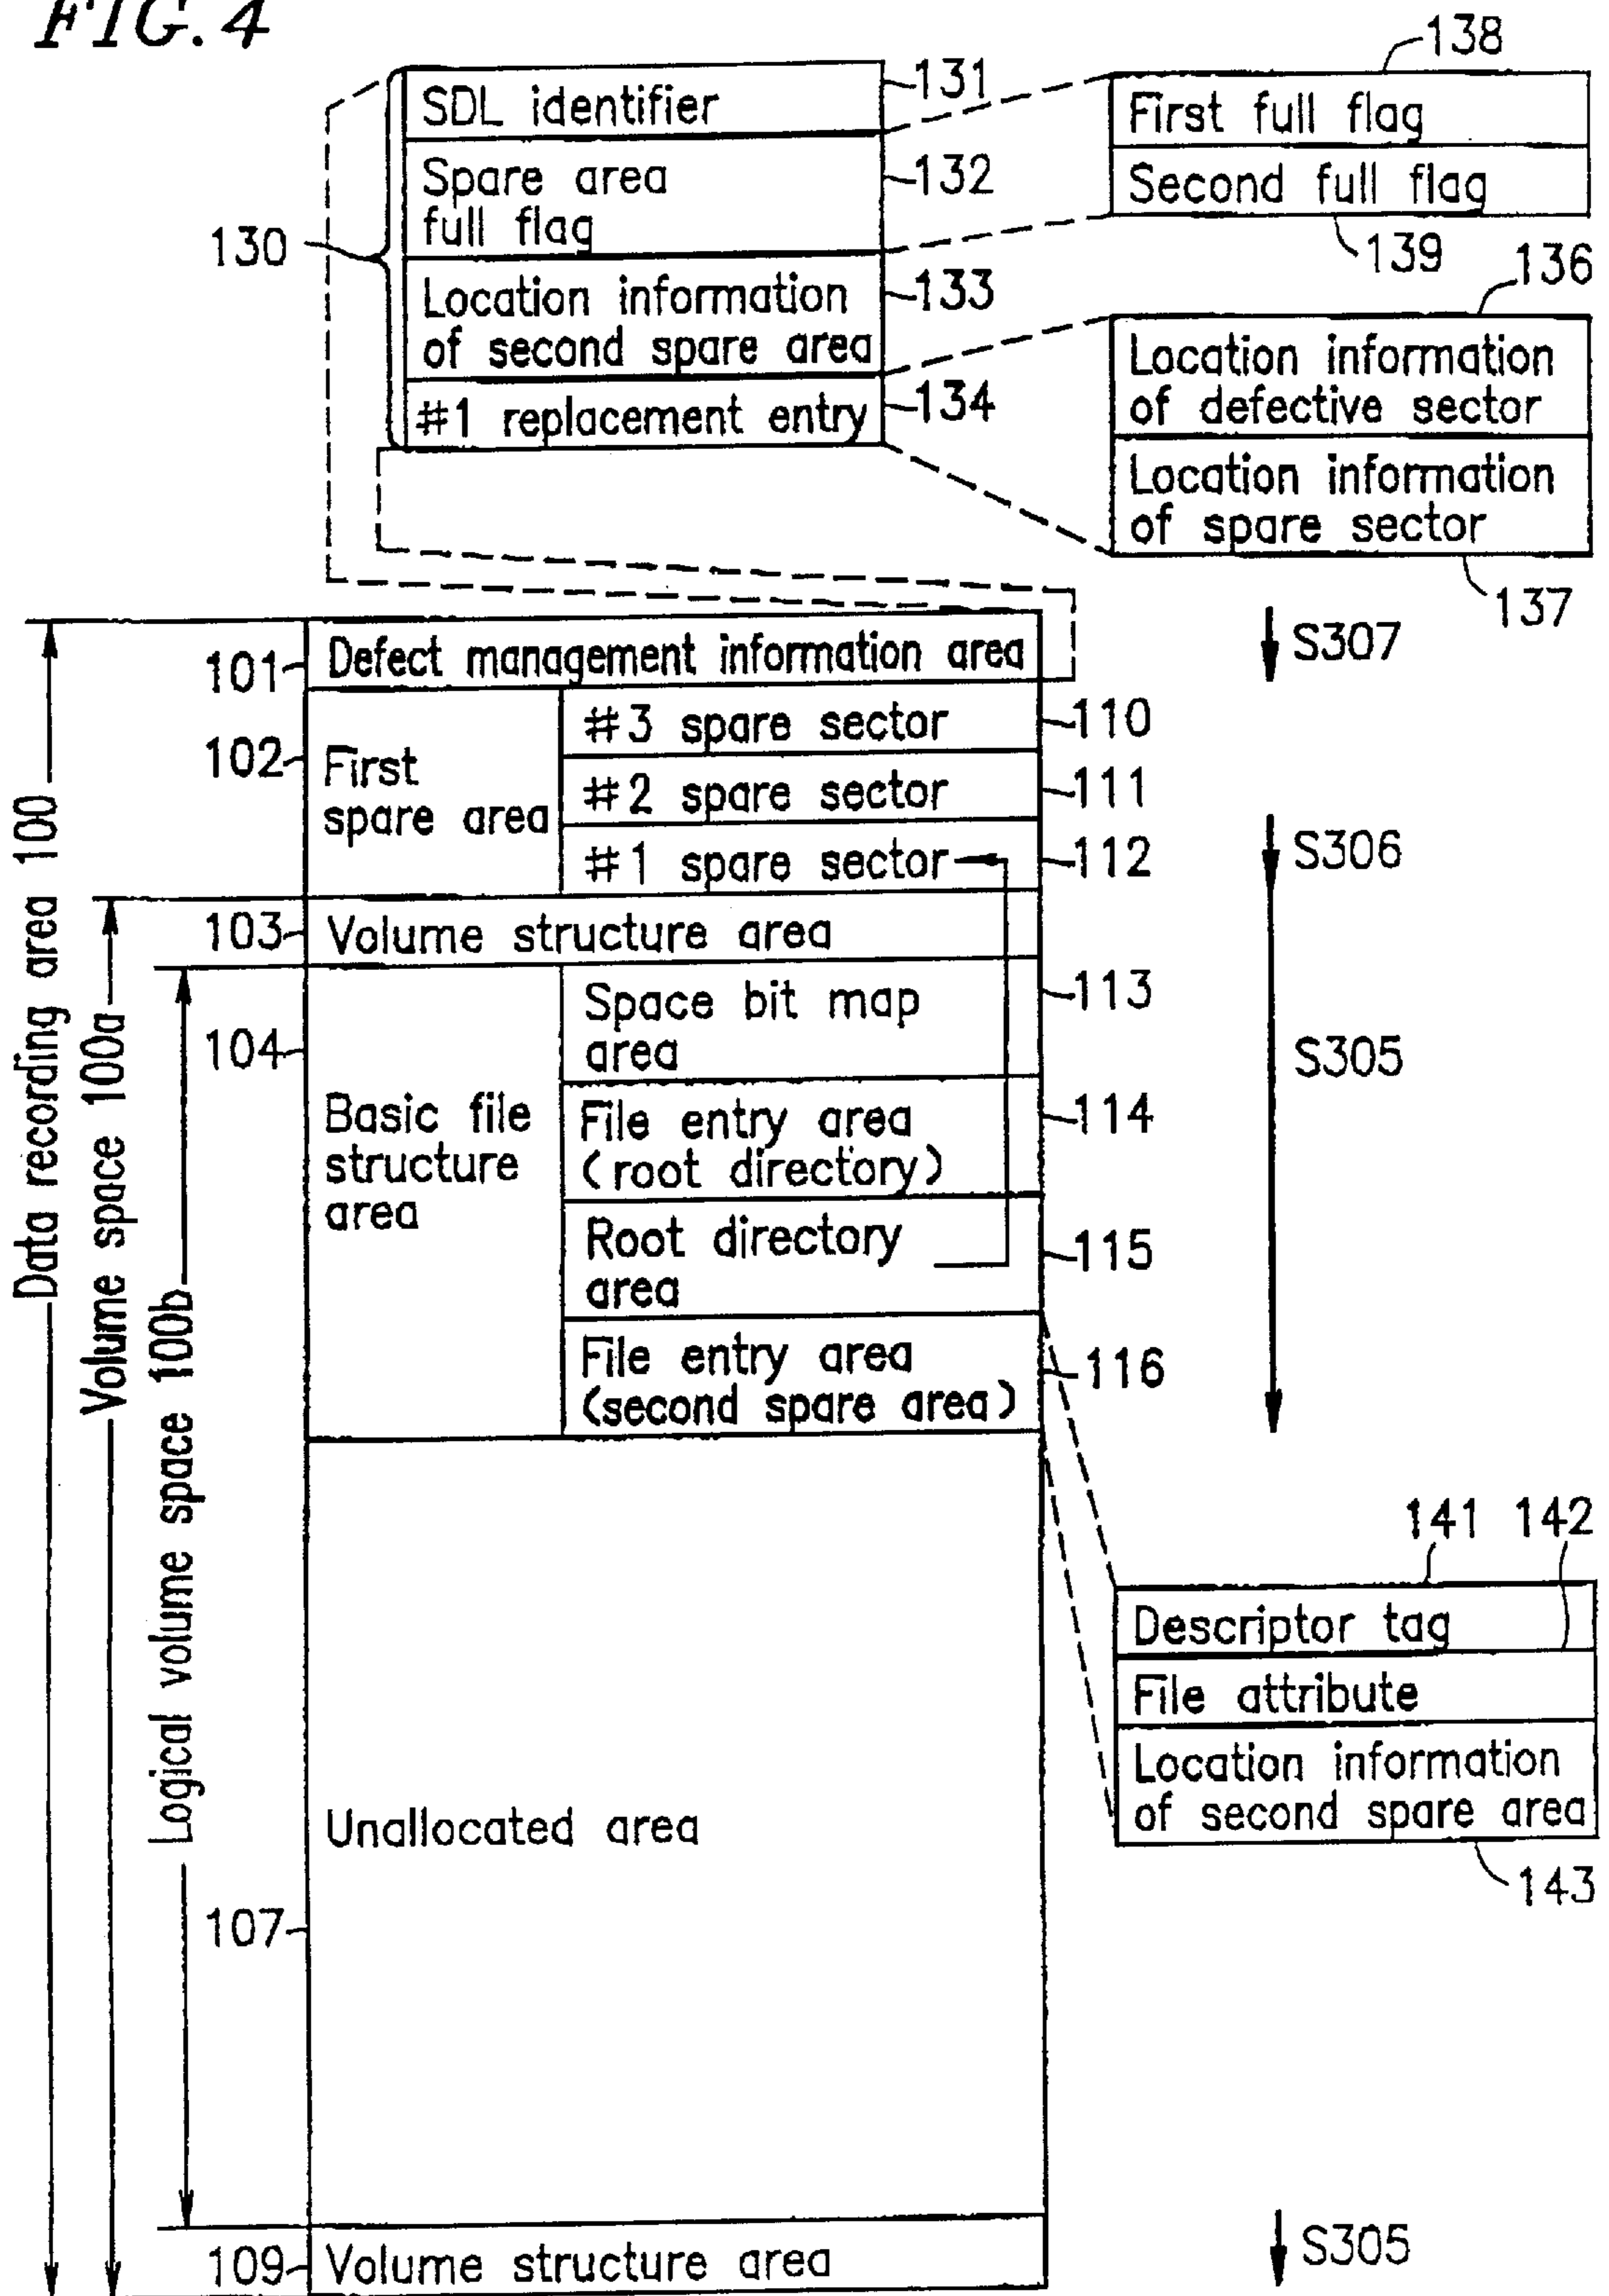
FIG. 4

130

SDL identifier 131

Spare area full flag 132

Location information of second spare area 133

#1 replacement entry 134

138

First full flag

Second full flag

139

136

Location information of defective sector

Location information of spare sector

137

Data recording area 100

Volume space 100a

Logical volume space 100b

101 Defect management information area

S307

102 First spare area

#3 spare sector 110

#2 spare sector 111

#1 spare sector 112

S306

103 Volume structure area

104 Basic file structure area

Space bit map area 113

S305

File entry area (root directory) 114

Root directory area 115

File entry area (second spare area) 116

141 142

Descriptor tag

File attribute

Location information of second spare area

143

Unallocated area

107

109 Volume structure area

S305